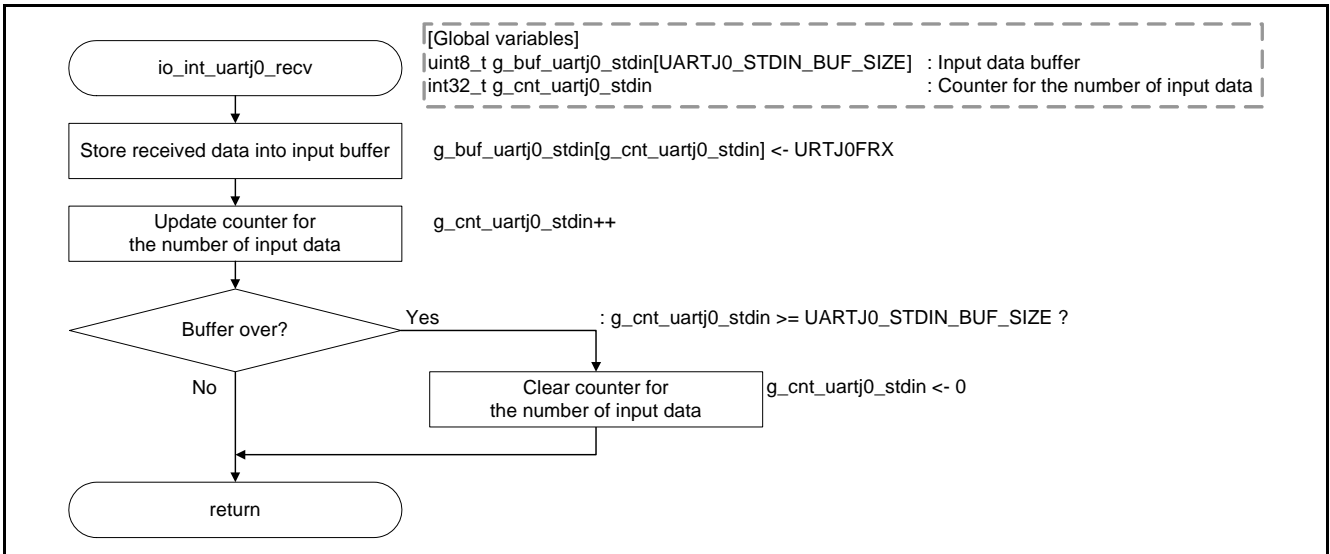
[Global variables]
uint8_t g_buf_uartj0_stdin[UARTJ0_STDIN_BUF_SIZE] : Input data buffer
int32_t g_cnt_uartj0_stdin : Counter for the number of input data

io_int_uartj0_recv

Store received data into input buffer

g_buf_uartj0_stdin[g_cnt_uartj0_stdin] <- URTJ0FRX

Update counter for the number of input data

g_cnt_uartj0_stdin++

Buffer over?

Yes

: g_cnt_uartj0_stdin >= UARTJ0_STDIN_BUF_SIZE ?

No

Clear counter for the number of input data

g_cnt_uartj0_stdin <- 0

return